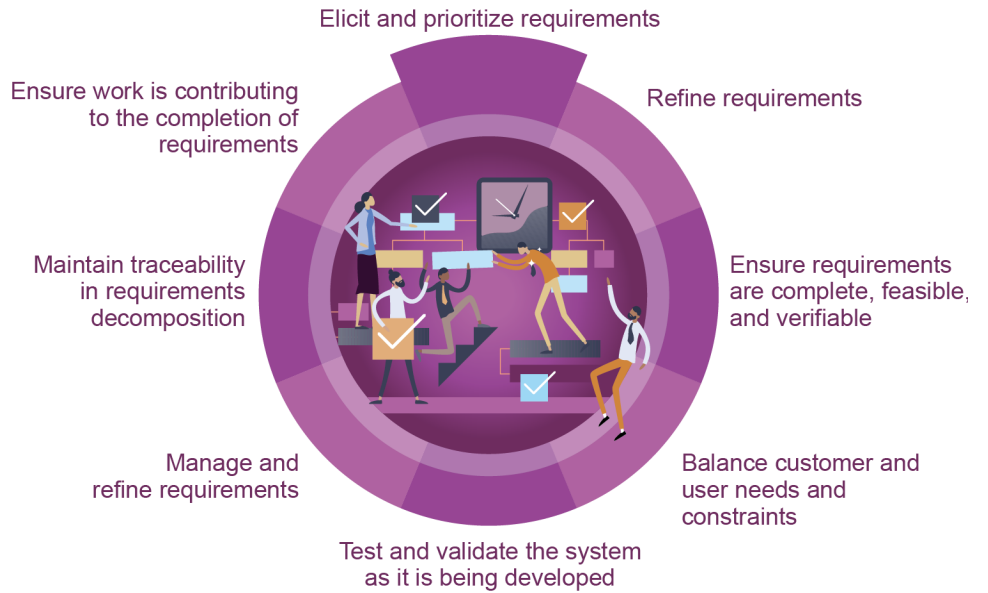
Elicit and prioritize requirements

Refine requirements

Ensure requirements are complete, feasible, and verifiable

Balance customer and user needs and constraints

Test and validate the system as it is being developed

Manage and refine requirements

Maintain traceability in requirements decomposition

Ensure work is contributing to the completion of requirements